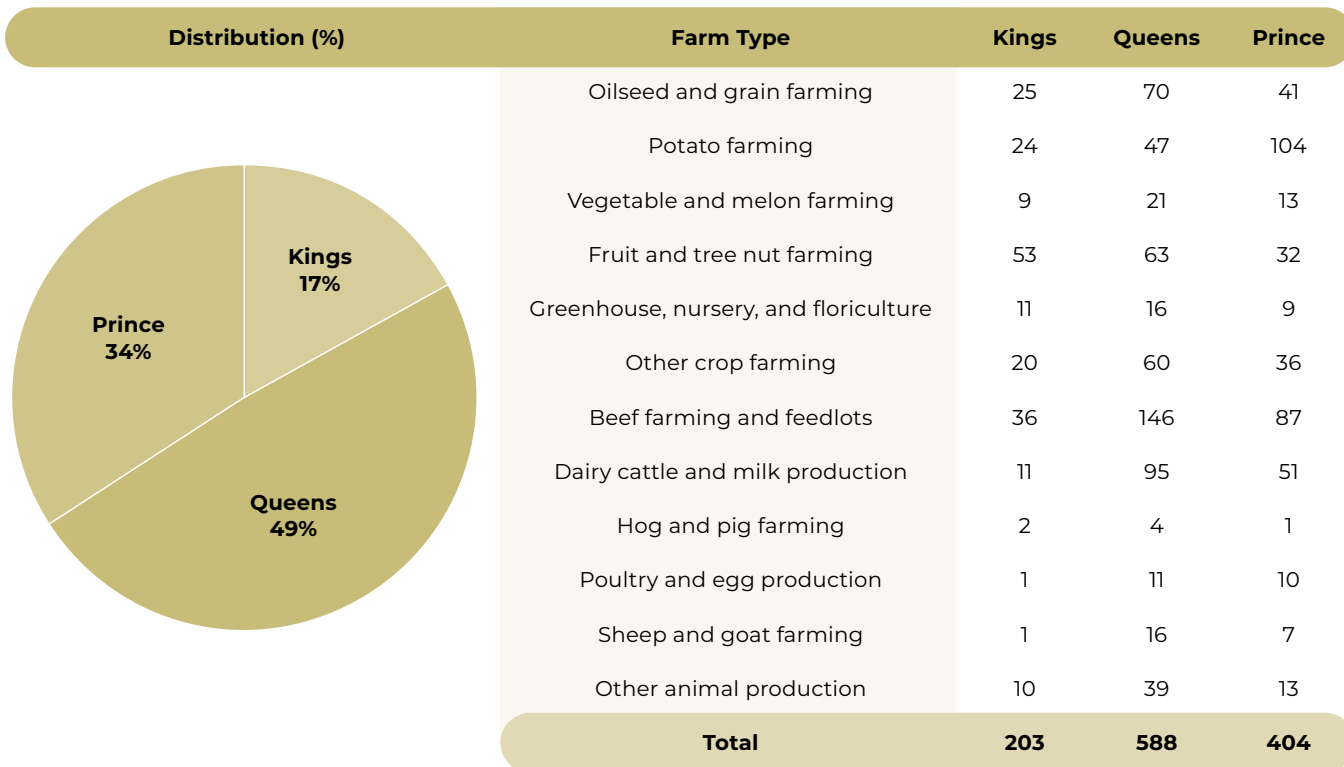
Distribution (%)

Kings
17%

Prince
34%

Queens
49%

| Farm Type | Kings | Queens | Prince |
|---|---|---|---|
| Oilseed and grain farming | 25 | 70 | 41 |
| Potato farming | 24 | 47 | 104 |
| Vegetable and melon farming | 9 | 21 | 13 |
| Fruit and tree nut farming | 53 | 63 | 32 |
| Greenhouse, nursery, and floriculture | 11 | 16 | 9 |
| Other crop farming | 20 | 60 | 36 |
| Beef farming and feedlots | 36 | 146 | 87 |
| Dairy cattle and milk production | 11 | 95 | 51 |
| Hog and pig farming | 2 | 4 | 1 |
| Poultry and egg production | 1 | 11 | 10 |
| Sheep and goat farming | 1 | 16 | 7 |
| Other animal production | 10 | 39 | 13 |
| Total | 203 | 588 | 404 |